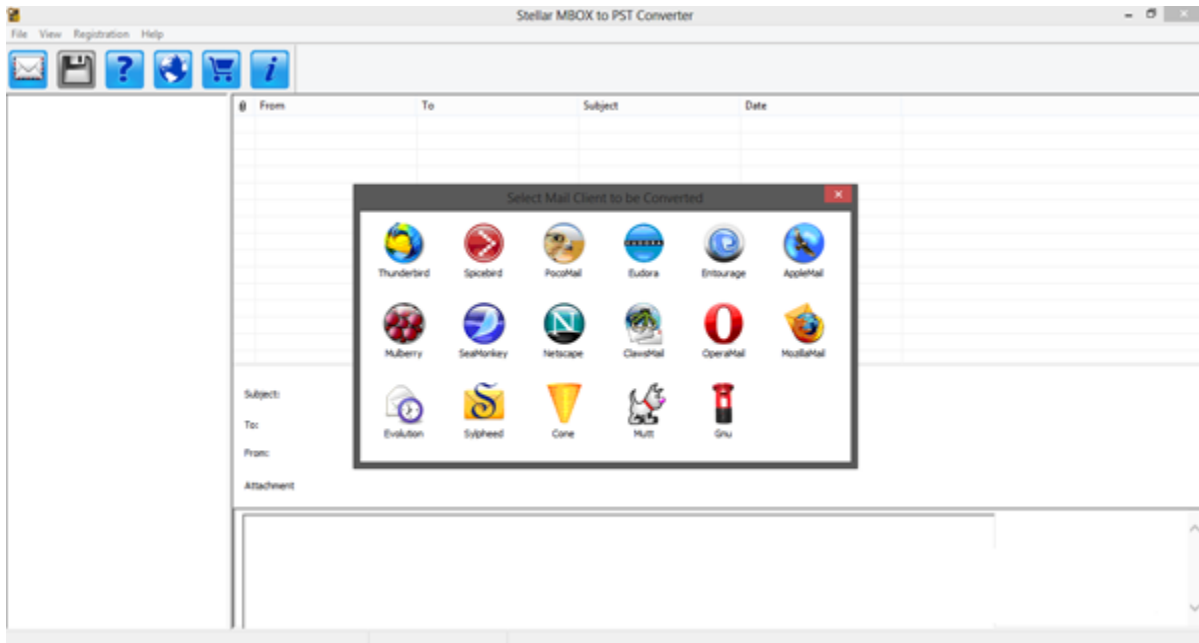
Stellar MBOX to PST Converter

File View Registration Help

From | To | Subject | Date

Select Mail Client to be Converted

Thunderbird
Spicebird
PocoMail
Eudora
Entourage
AppleMail
Mulberry
SeaMonkey
Netscape
ClawsMail
OperaMail
MozillaMail
Evolution
Sylpheed
Cone
Mutt
Gnu

Subject:
To:
From:
Attachment